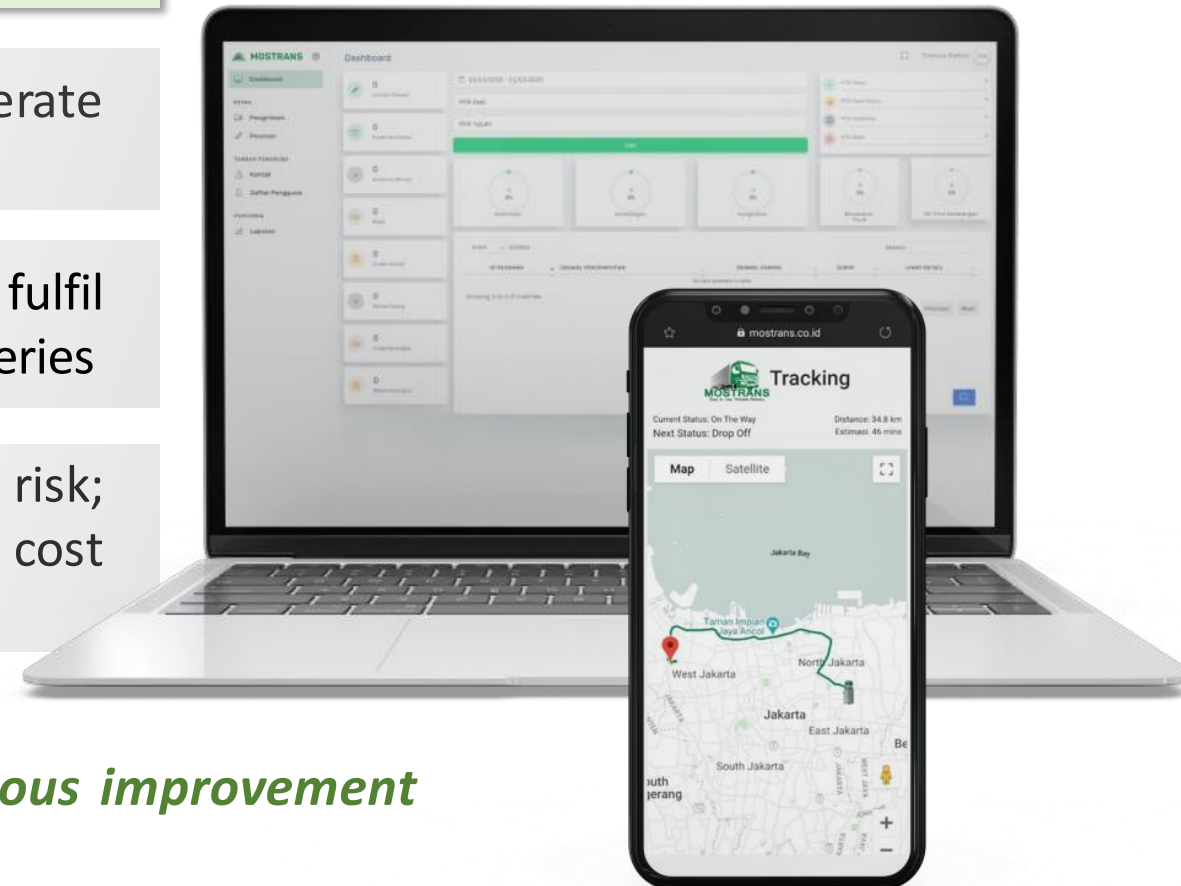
erate

fulfil
eries

risk;
cost

ous improvement

MOSTRANS

Dashboard

Dashboard

Pengiriman

Pesanan

Kontak

Daftar Pengguna

Laporan

0

0

0

0

0

0

0

0

Showing 0 to 0 of 0 entries

mostrans.co.id

MOSTRANS

Tracking

Current Status: On The Way
Next Status: Drop Off

Distance: 34.8 km
Estimasi: 46 mins

Map

Satellite

Jakarta Bay

Taman Impian Jaya Ancol

North Jakarta

West Jakarta

Jakarta

East Jakarta

South Jakarta

uth
erang

Be

+

−